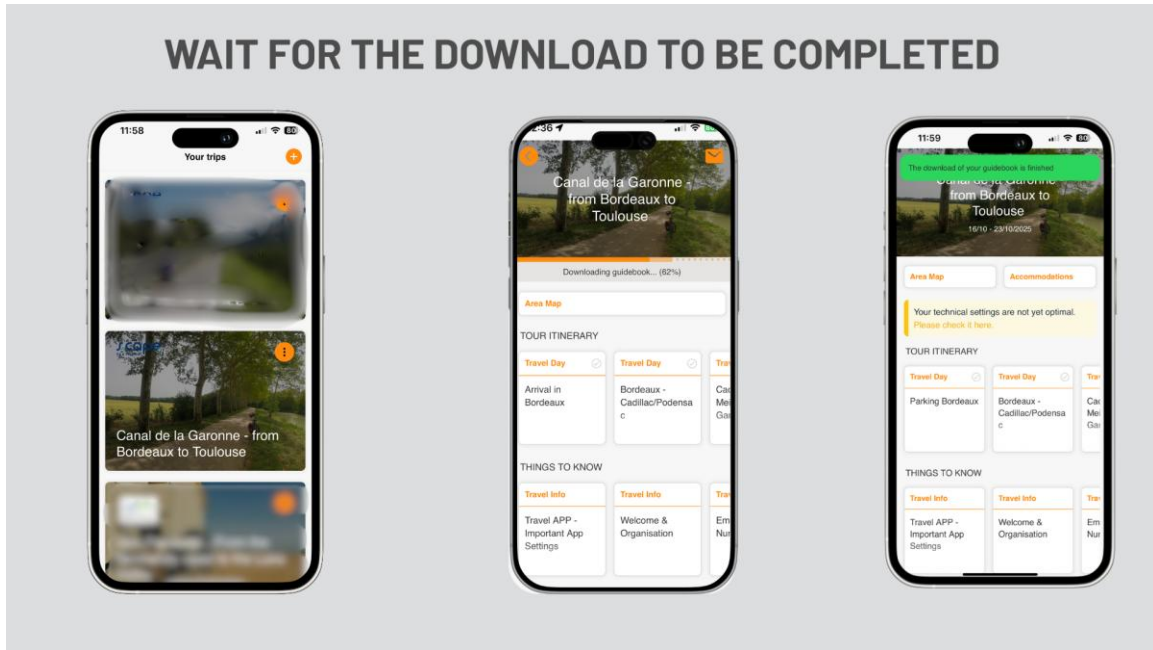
WAIT FOR THE DOWNLOAD TO BE COMPLETED

11:58
Your trips
+
Canal de la Garonne - from Bordeaux to Toulouse

2:36
Canal de la Garonne - from Bordeaux to Toulouse
Downloading guidebook... (62%)
Area Map
TOUR ITINERARY
Travel Day
Arrival in Bordeaux
Travel Day
Bordeaux - Cadillac/Podensac
Tra
Ca
Me
Ga
THINGS TO KNOW
Travel Info
Travel APP - Important App Settings
Travel Info
Welcome & Organisation
Tra
Em
Nu

11:59
The download of your guidebook is finished
Canal de la Garonne - from Bordeaux to Toulouse
16/10 - 23/10/2025
Area Map
Accommodations
Your technical settings are not yet optimal. Please check it here.
TOUR ITINERARY
Travel Day
Parking Bordeaux
Travel Day
Bordeaux - Cadillac/Podensac
Tra
Ca
Me
Ga
THINGS TO KNOW
Travel Info
Travel APP - Important App Settings
Travel Info
Welcome & Organisation
Tra
Em
Nu